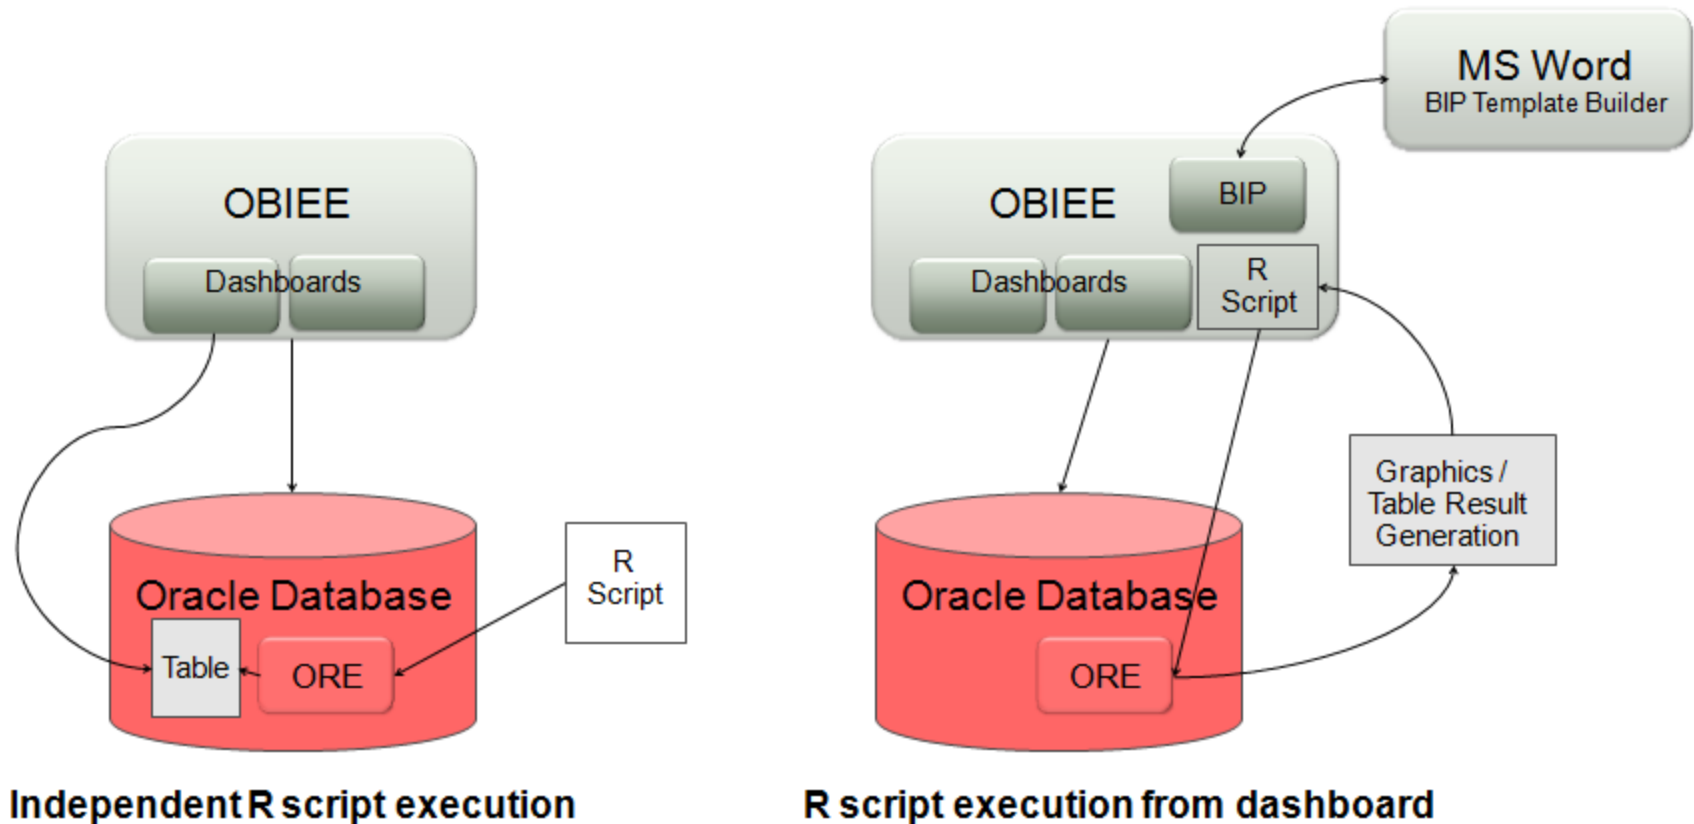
OBIEE

Dashboards

Oracle Database

Table

ORE

R Script

Independent R script execution

MS Word
BIP Template Builder

OBIEE

BIP

Dashboards

R Script

Graphics / Table Result Generation

Oracle Database

ORE

R script execution from dashboard